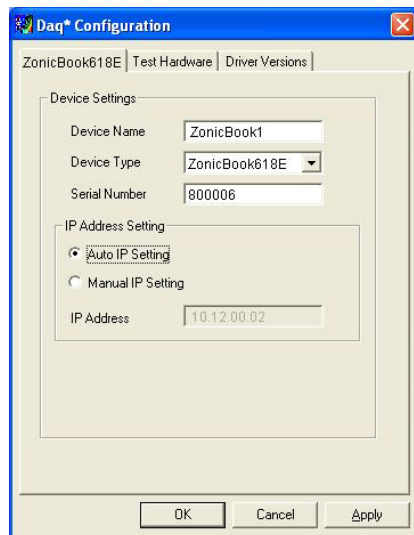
Daq* Configuration

ZonicBook618E | Test Hardware | Driver Versions

Device Settings

Device Name ZonicBook1

Device Type ZonicBook618E

Serial Number 800006

IP Address Setting

Auto IP Setting

Manual IP Setting

IP Address 10.12.00.02

OK Cancel Apply